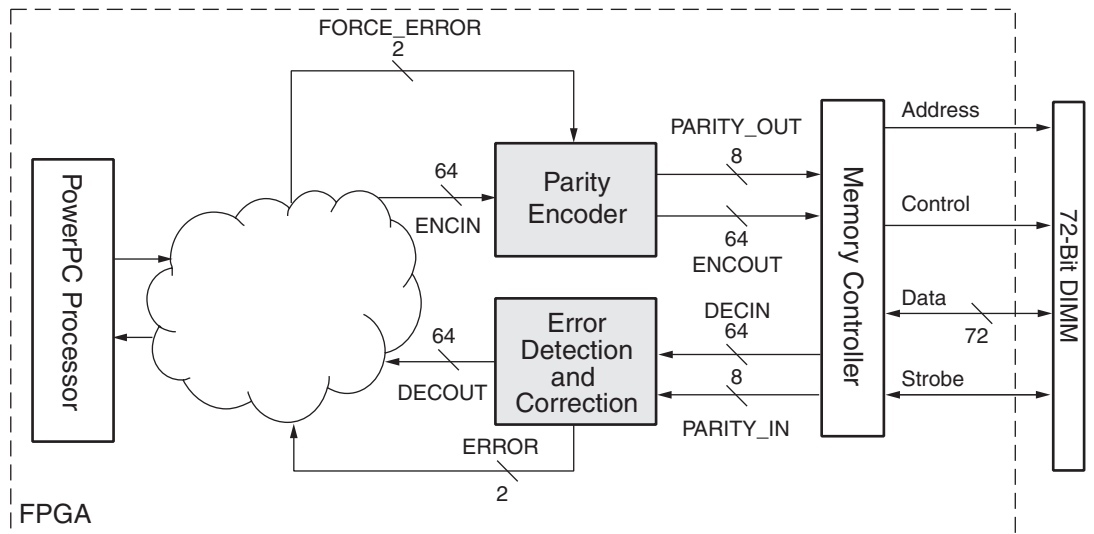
FORCE_ERROR
2

PowerPC Processor

64
ENCIN

Parity Encoder

PARITY_OUT
8
64
ENCOUT

Memory Controller

Address
Control
Data
72
Strobe

72-Bit DIMM

64
DECOUT

Error Detection and Correction

DECIN
64
8
PARITY_IN

ERROR
2

FPGA